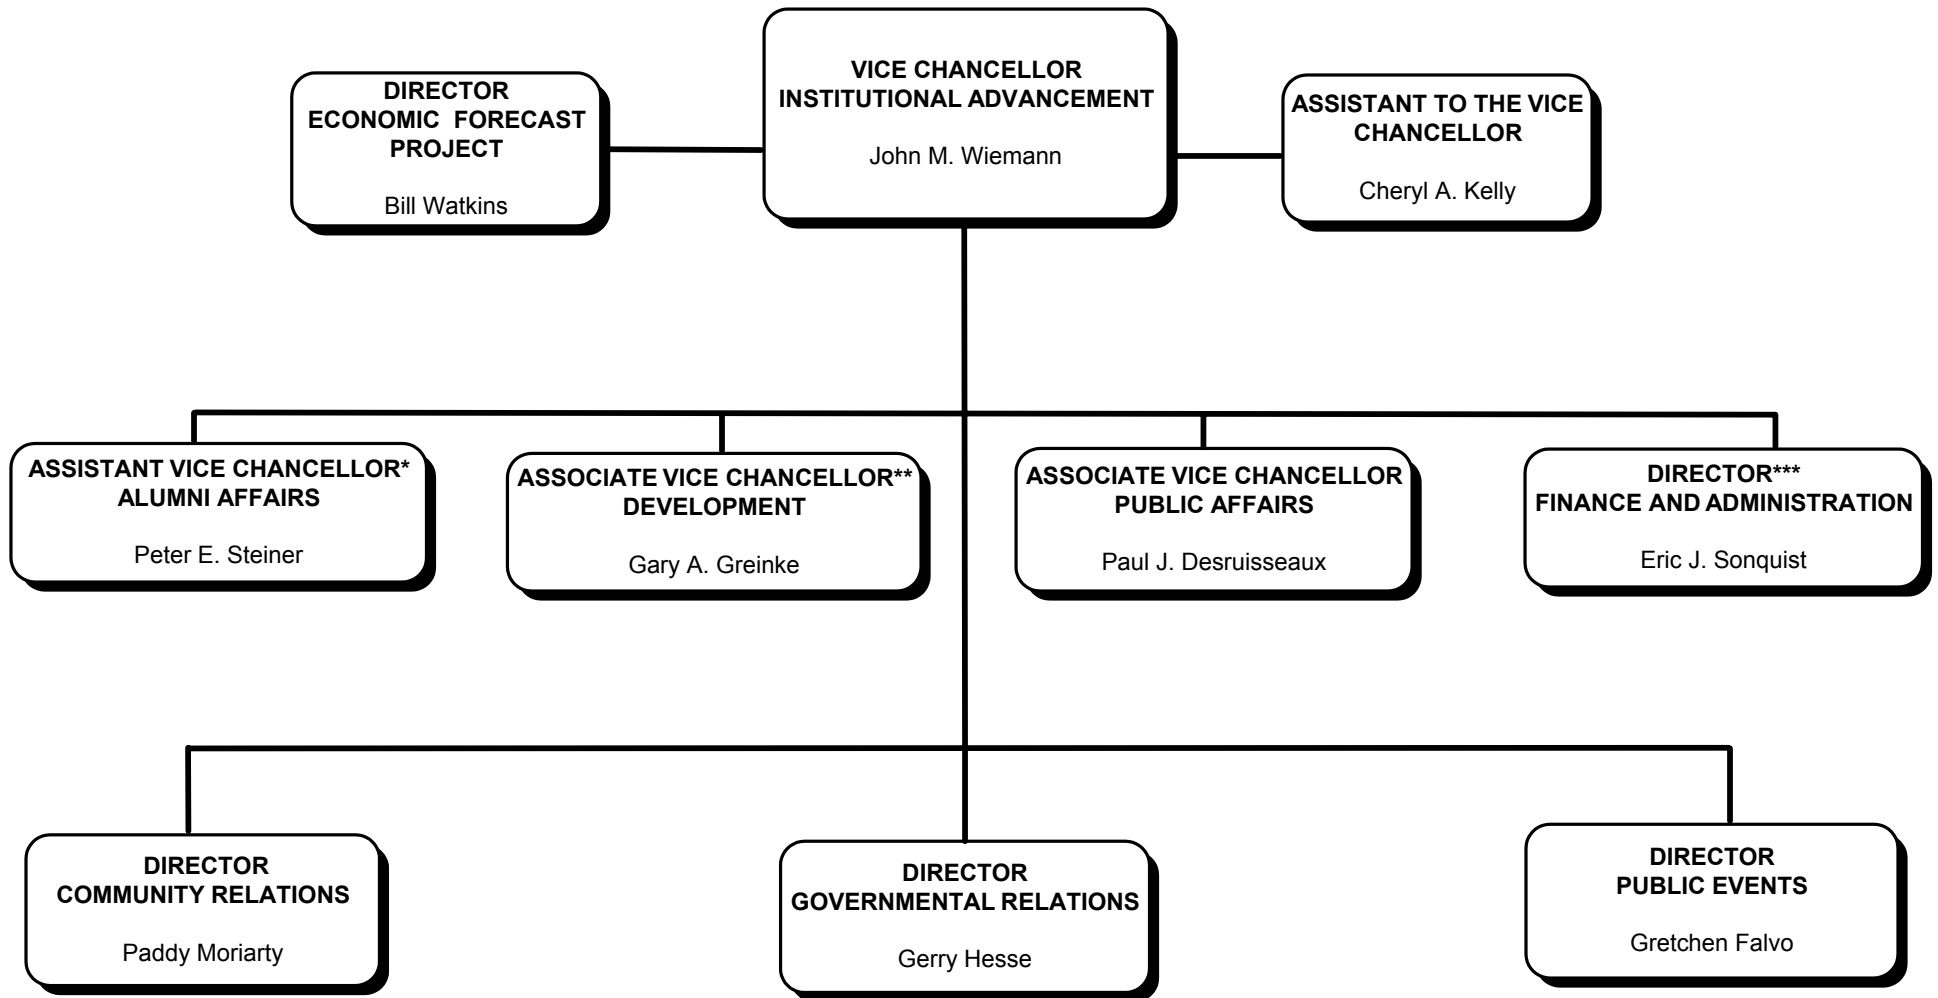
VICE CHANCELLOR
INSTITUTIONAL ADVANCEMENT

John M. Wiemann

DIRECTOR
ECONOMIC FORECAST PROJECT

Bill Watkins

ASSISTANT TO THE VICE CHANCELLOR

Cheryl A. Kelly

ASSISTANT VICE CHANCELLOR*
ALUMNI AFFAIRS

Peter E. Steiner

ASSOCIATE VICE CHANCELLOR**
DEVELOPMENT

Gary A. Greinke

ASSOCIATE VICE CHANCELLOR
PUBLIC AFFAIRS

Paul J. Desruisseaux

DIRECTOR***
FINANCE AND ADMINISTRATION

Eric J. Sonquist

DIRECTOR
COMMUNITY RELATIONS

Paddy Moriarty

DIRECTOR
GOVERNMENTAL RELATIONS

Gerry Hesse

DIRECTOR
PUBLIC EVENTS

Gretchen Falvo